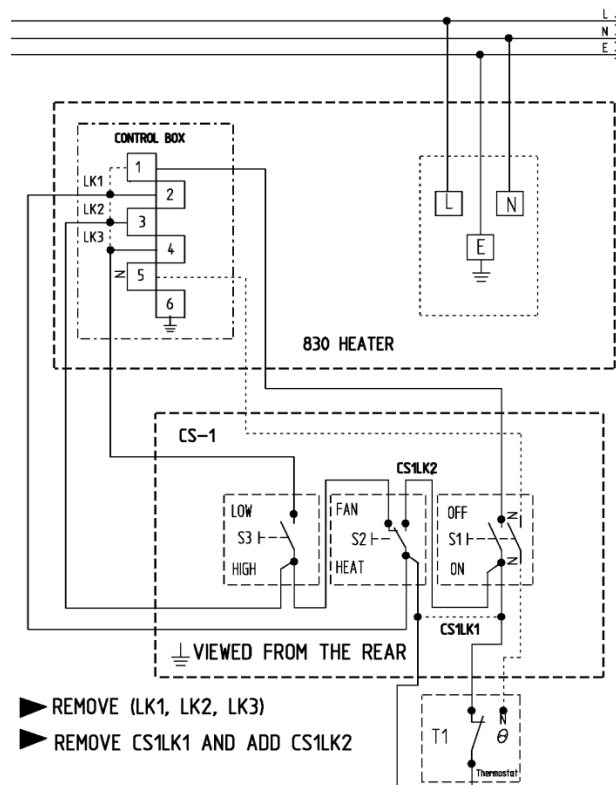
L
N
E

CONTROL BOX
1
LK1
2
LK2
3
LK3
4
N
5
6

L
N
E

830 HEATER

CS-1
CS1LK2

LOW
S3
HIGH

FAN
S2
HEAT

OFF
S1
ON

N
N

CS1LK1

VIEWED FROM THE REAR

REMOVE (LK1, LK2, LK3)
REMOVE CS1LK1 AND ADD CS1LK2

T1
N
$\theta$
Thermostat